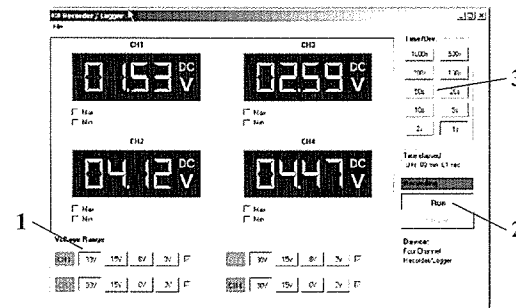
Kit Recorder / Logger
File

CH1
0 1.53 DC V
Max
Min

CH3
02.59 DC V
Max
Min

CH2
04.12 DC V
Max
Min

CH4
04.47 DC V
Max
Min

Time/Div
100h 50h
20h 10h
50s 20s
10s 5s
2s 1s

Time elapsed
0 hr 00 min 01 sec

Run

1
Voltage Range
CH1 30V 15V 6V 3V
CH3 30V 15V 6V 3V
CH2 30V 15V 6V 3V
CH4 30V 15V 6V 3V

Daenon
Four Channel
Recorder/Logger

2
3